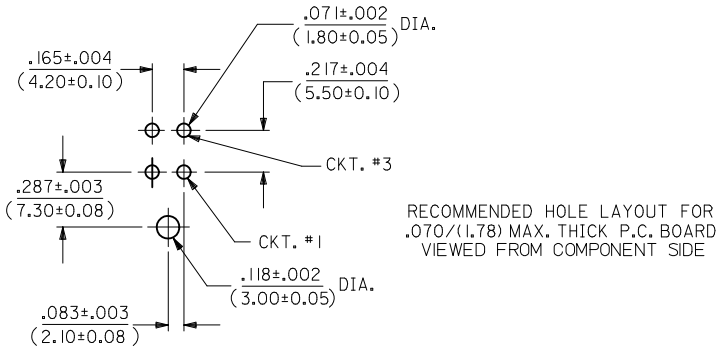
.071±.002
(1.80±0.05) DIA.

.165±.004
(4.20±0.10)

.217±.004
(5.50±0.10)

CKT. #3

.287±.003
(7.30±0.08)

RECOMMENDED HOLE LAYOUT FOR .070/(1.78) MAX. THICK P.C. BOARD VIEWED FROM COMPONENT SIDE

CKT. #1

.118±.002
(3.00±0.05) DIA.

.083±.003
(2.10±0.08)